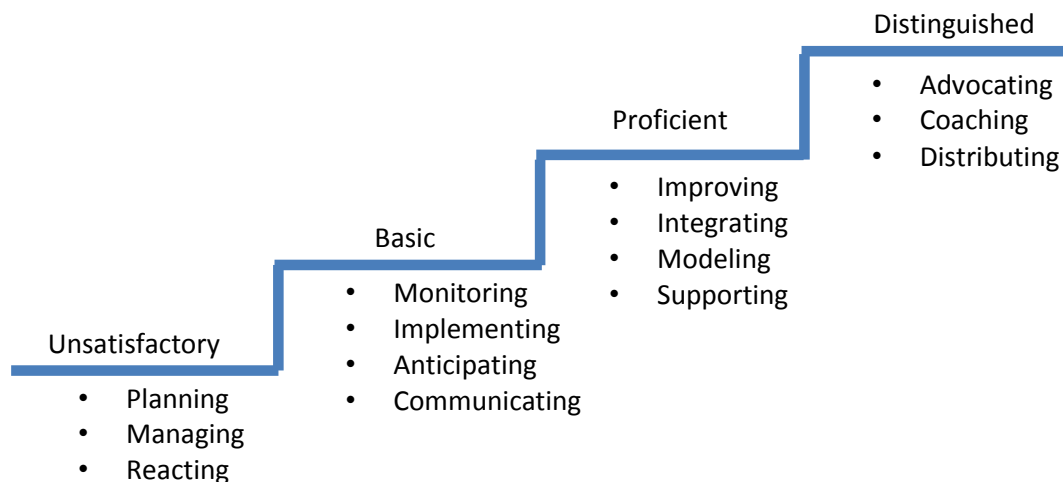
Unsatisfactory
- Planning
- Managing
- Reacting

Basic
- Monitoring
- Implementing
- Anticipating
- Communicating

Proficient
- Improving
- Integrating
- Modeling
- Supporting

Distinguished
- Advocating
- Coaching
- Distributing